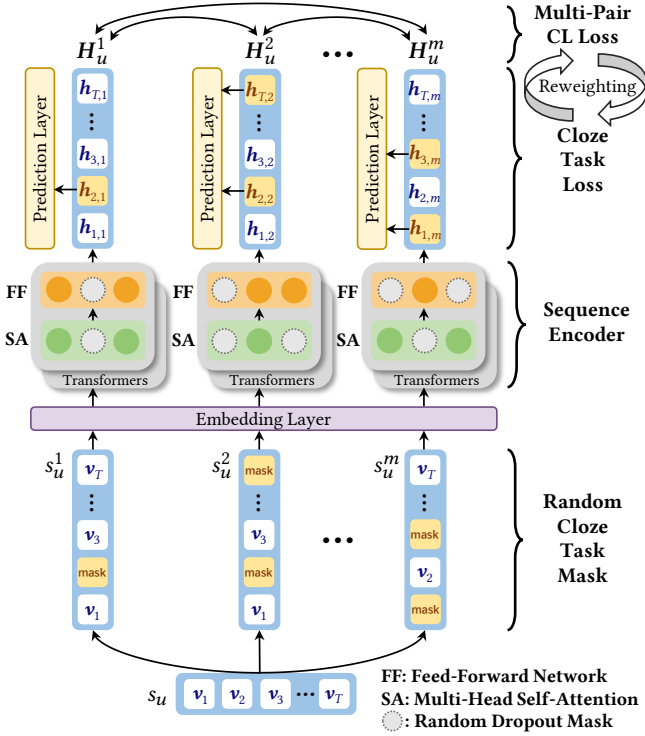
$H_u^1$ $H_u^2$ ··· $H_u^m$

Multi-Pair CL Loss

Reweighting

Cloze Task Loss

Prediction Layer

$h_{T,1}$
⋮
$h_{3,1}$
$h_{2,1}$
$h_{1,1}$

Prediction Layer

$h_{T,2}$
⋮
$h_{3,2}$
$h_{2,2}$
$h_{1,2}$

Prediction Layer

$h_{T,m}$
⋮
$h_{3,m}$
$h_{2,m}$
$h_{1,m}$

FF
SA
Transformers

FF
SA
Transformers

FF
SA
Transformers

Sequence Encoder

Embedding Layer

$s_u^1$
$v_T$
⋮
$v_3$
mask
$v_1$

$s_u^2$
mask
⋮
$v_3$
mask
$v_1$

···

$s_u^m$
$v_T$
⋮
mask
$v_2$
mask

Random Cloze Task Mask

$s_u$ $v_1$ $v_2$ $v_3$ ··· $v_T$

FF: Feed-Forward Network
SA: Multi-Head Self-Attention
: Random Dropout Mask